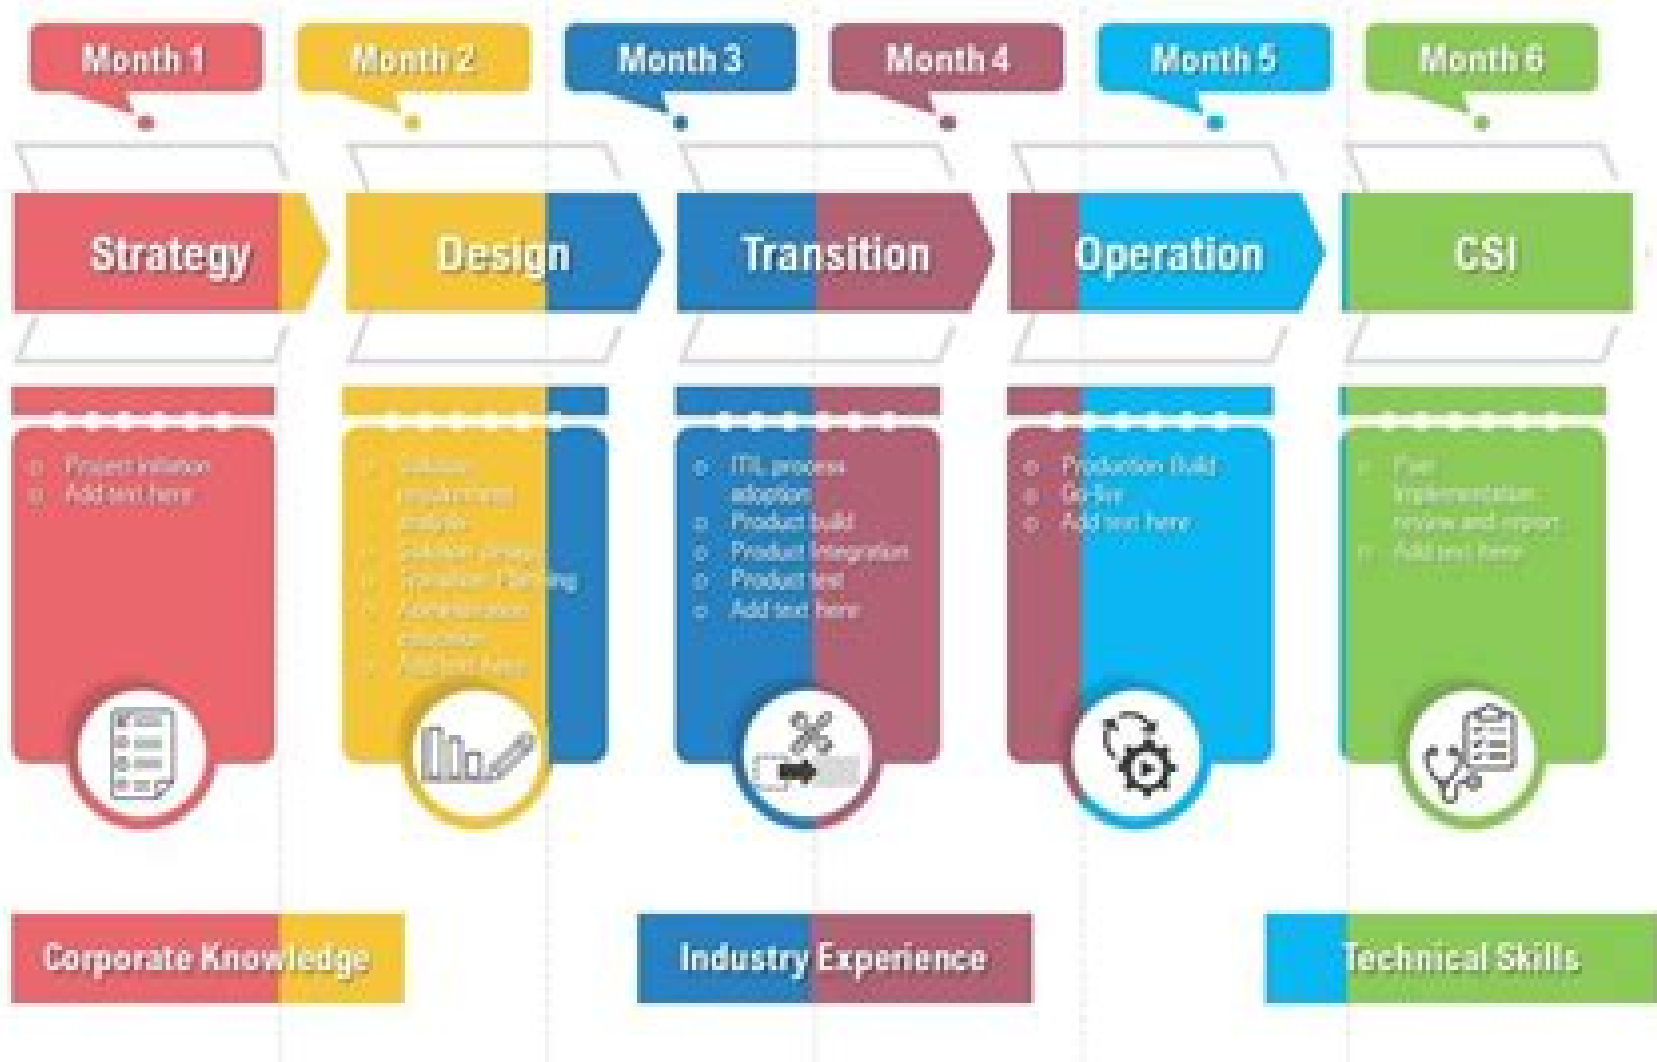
Month 1

Month 2

Month 3

Month 4

Month 5

Month 6

Strategy

Design

Transition

Operation

CSI

Project initiation
Add text here

Solution requirements analysis
Solution design
Transition Planning
Administration education
Add text here

ITIL process adoption
Product build
Product integration
Product test
Add text here

Production Build
Go-live
Add text here

Post implementation review and report
Add text here

Corporate Knowledge

Industry Experience

Technical Skills